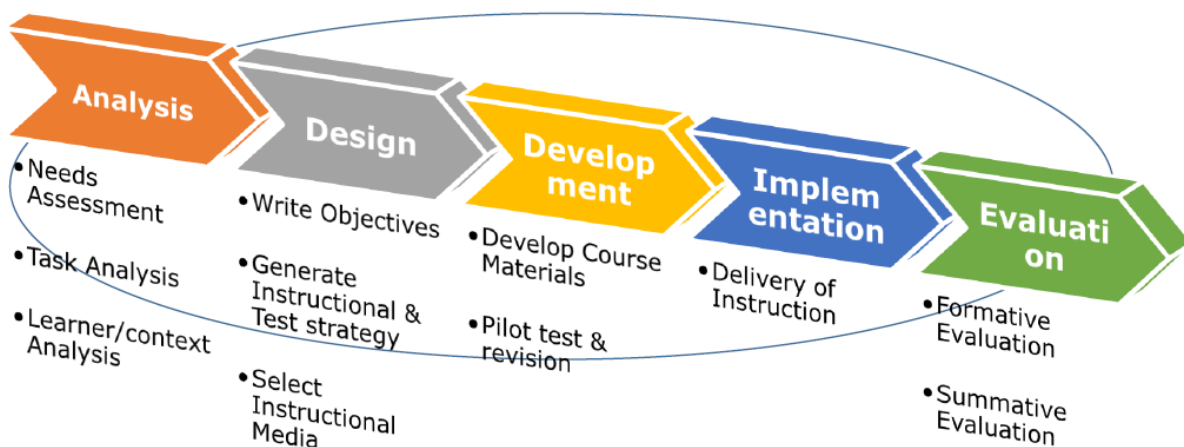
Analysis

• Needs Assessment

• Task Analysis

• Learner/context Analysis

Design

• Write Objectives

• Generate Instructional & Test strategy

• Select Instructional Media

Develop ment

• Develop Course Materials

• Pilot test & revision

Implem entation

• Delivery of Instruction

Evaluati on

• Formative Evaluation

• Summative Evaluation